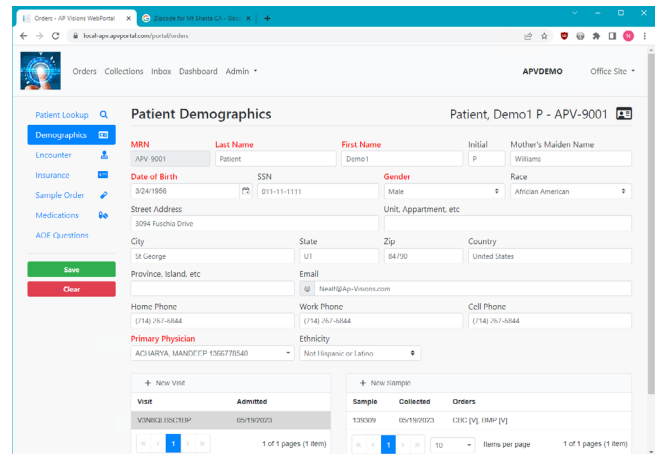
Orders - AP Visions WebPortal
Zipcode for Mt Shasta CA - Goo
local-apv.apvportal.com/portal/orders

Orders Collections Inbox Dashboard Admin
APVDEMO Office Site

Patient Lookup
Demographics
Encounter
Insurance
Sample Order
Medications
AOE Questions
Save
Clear

Patient Demographics
Patient, Demo1 P - APV-9001

MRN
APV 9001
Last Name
Patient
First Name
Demo1
Initial
P
Mother's Maiden Name
Williams
Date of Birth
3/24/1956
SSN
011-11-1111
Gender
Male
Race
African American
Street Address
3094 Fuschia Drive
Unit, Appartment, etc
City
St George
State
UT
Zip
84790
Country
United States
Province, Island, etc
Email
NealH@Ap-Visions.com
Home Phone
(714) 267-6844
Work Phone
(714) 267-6844
Cell Phone
(714) 267-6844
Primary Physician
ACHARYA, MANDEEP 1366778540
Ethnicity
Not Hispanic or Latino

+ New Visit
| Visit | Admitted |
|---|---|
| V3N8QL0SC1BP | 05/19/2023 |
1 1 of 1 pages (1 item)

+ New Sample
| Sample | Collected | Orders |
|---|---|---|
| 139309 | 05/19/2023 | CBC [V], BMP [V] |
1 10 Items per page 1 of 1 pages (1 item)